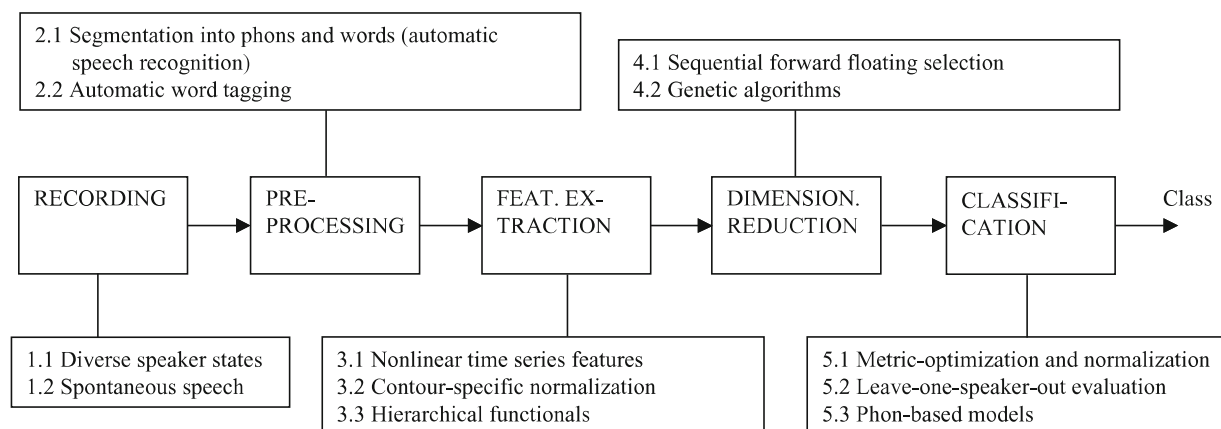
2.1 Segmentation into phons and words (automatic speech recognition)
2.2 Automatic word tagging

4.1 Sequential forward floating selection
4.2 Genetic algorithms

RECORDING

PRE-PROCESSING

FEAT. EX-TRACTION

DIMENSION. REDUCTION

CLASSIFI-CATION

Class

1.1 Diverse speaker states
1.2 Spontaneous speech

3.1 Nonlinear time series features
3.2 Contour-specific normalization
3.3 Hierarchical functionals

5.1 Metric-optimization and normalization
5.2 Leave-one-speaker-out evaluation
5.3 Phon-based models